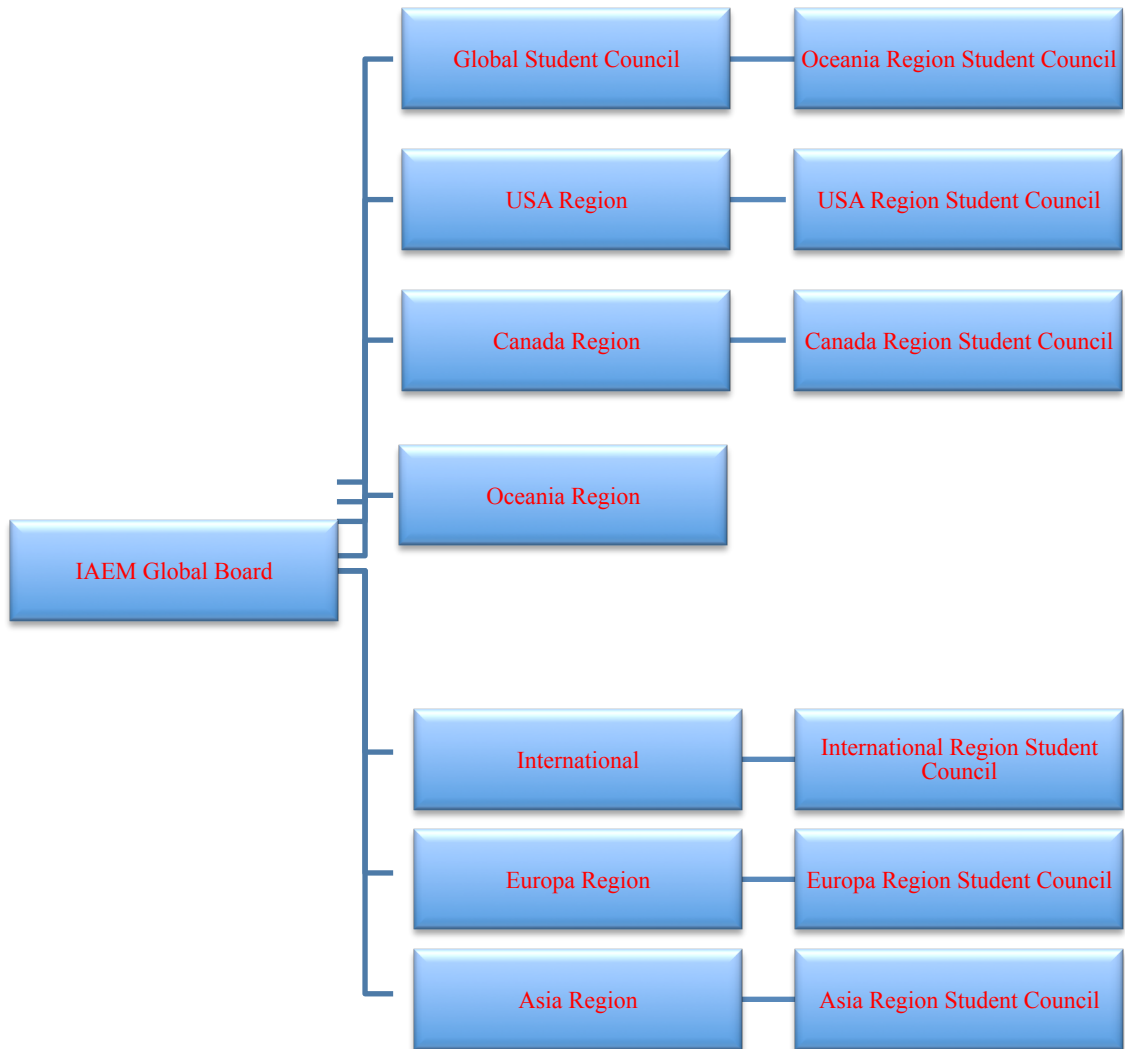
Global Student Council

Oceania Region Student Council

USA Region

USA Region Student Council

Canada Region

Canada Region Student Council

Oceania Region

IAEM Global Board

International

International Region Student Council

Europa Region

Europa Region Student Council

Asia Region

Asia Region Student Council